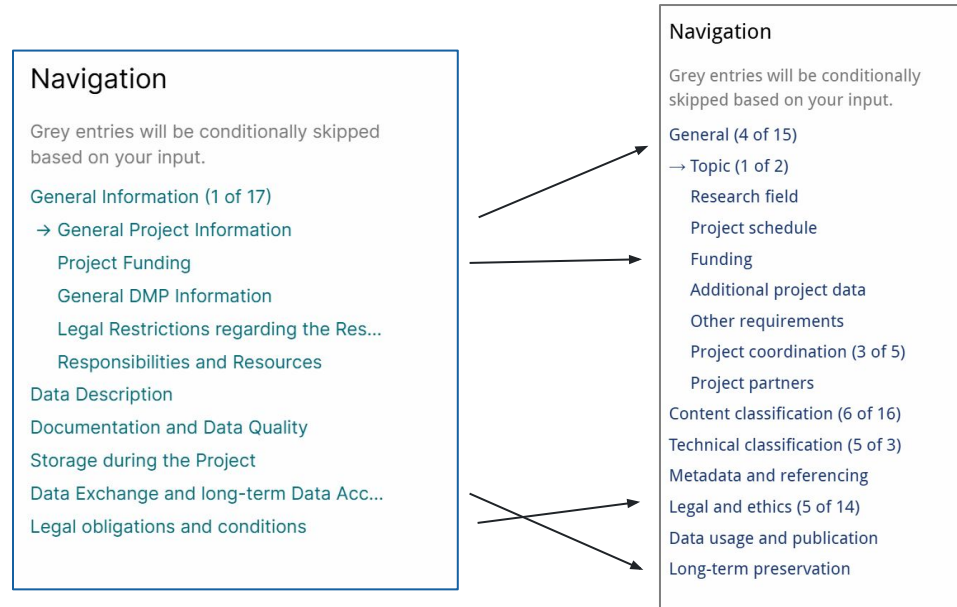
Navigation

Grey entries will be conditionally skipped based on your input.

General Information (1 of 17)
→ General Project Information
Project Funding
General DMP Information
Legal Restrictions regarding the Res...
Responsibilities and Resources
Data Description
Documentation and Data Quality
Storage during the Project
Data Exchange and long-term Data Acc...
Legal obligations and conditions

Navigation

Grey entries will be conditionally skipped based on your input.

General (4 of 15)
→ Topic (1 of 2)
Research field
Project schedule
Funding
Additional project data
Other requirements
Project coordination (3 of 5)
Project partners
Content classification (6 of 16)
Technical classification (5 of 3)
Metadata and referencing
Legal and ethics (5 of 14)
Data usage and publication
Long-term preservation